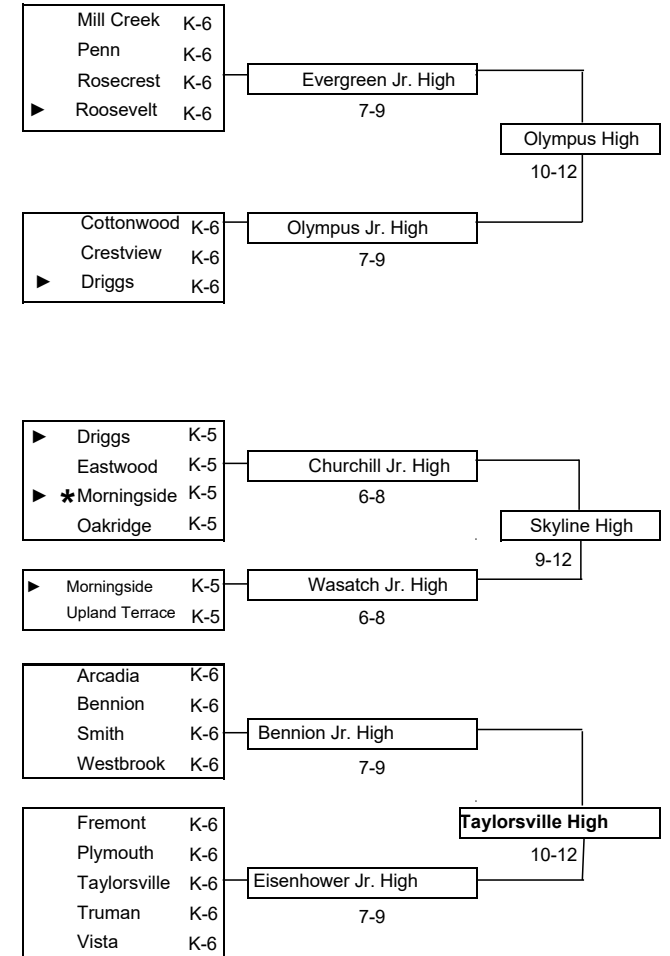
Mill Creek K-6
Penn K-6
Rosecrest K-6
► Roosevelt K-6

Evergreen Jr. High
7-9

Olympus High
10-12

Cottonwood K-6
Crestview K-6
► Driggs K-6

Olympus Jr. High
7-9

► Driggs K-5
Eastwood K-5
► ✱Morningside K-5
Oakridge K-5

Churchill Jr. High
6-8

Skyline High
9-12

► Morningside K-5
Upland Terrace K-5

Wasatch Jr. High
6-8

Arcadia K-6
Bennion K-6
Smith K-6
Westbrook K-6

Bennion Jr. High
7-9

Taylorsville High
10-12

Fremont K-6
Plymouth K-6
Taylorsville K-6
Truman K-6
Vista K-6

Eisenhower Jr. High
7-9